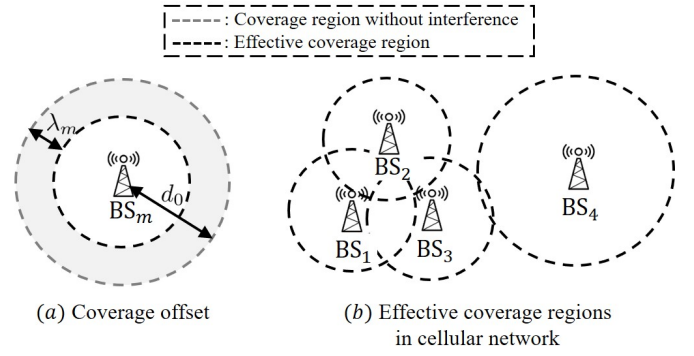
: Coverage region without interference
: Effective coverage region

$\lambda_m$

$d_0$

$\text{BS}_m$

$\text{BS}_2$

$\text{BS}_1$

$\text{BS}_3$

$\text{BS}_4$

$(a)$ Coverage offset

$(b)$ Effective coverage regions in cellular network